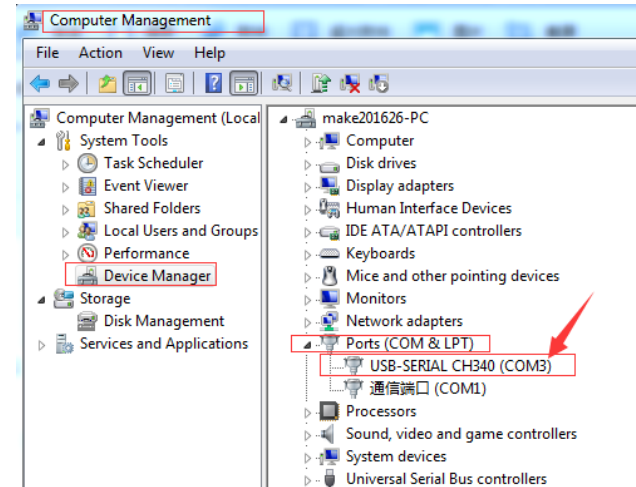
Computer Management

File Action View Help

Computer Management (Local
System Tools
Task Scheduler
Event Viewer
Shared Folders
Local Users and Groups
Performance
Device Manager
Storage
Disk Management
Services and Applications

make201626-PC
Computer
Disk drives
Display adapters
Human Interface Devices
IDE ATA/ATAPI controllers
Keyboards
Mice and other pointing devices
Monitors
Network adapters
Ports (COM & LPT)
USB-SERIAL CH340 (COM3)
通信端口 (COM1)
Processors
Sound, video and game controllers
System devices
Universal Serial Bus controllers